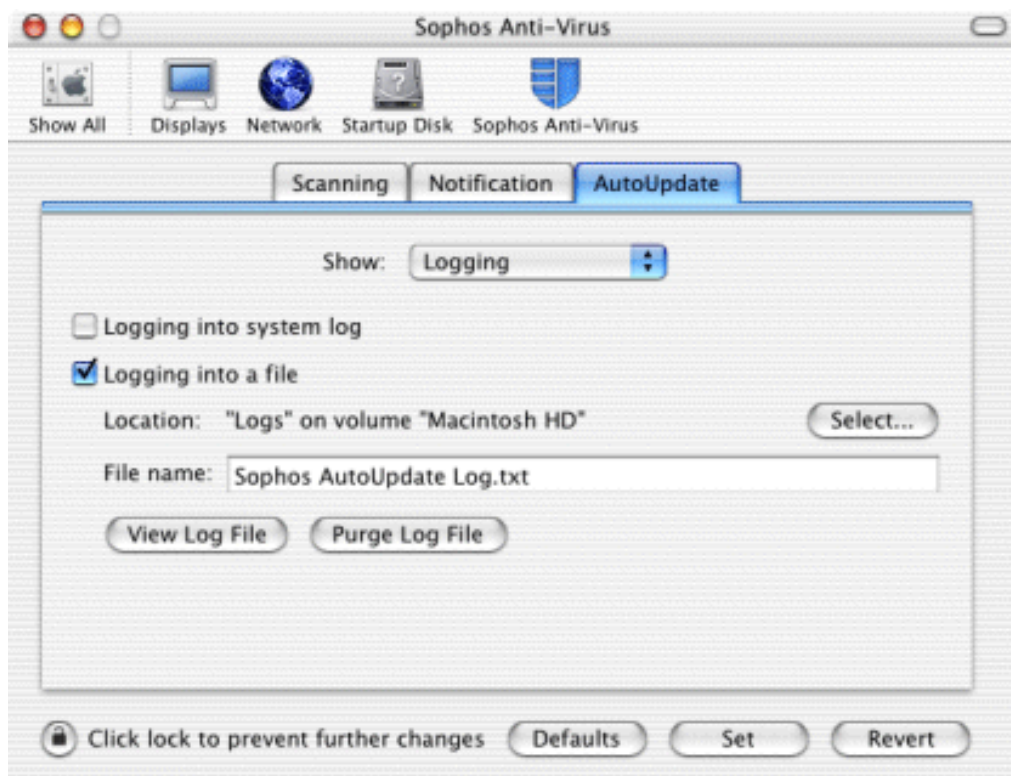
Sophos Anti-Virus

Show All Displays Network Startup Disk Sophos Anti-Virus

Scanning Notification AutoUpdate

Show: Logging

Logging into system log

Logging into a file

Location: "Logs" on volume "Macintosh HD" Select...

File name: Sophos AutoUpdate Log.txt

View Log File Purge Log File

Click lock to prevent further changes Defaults Set Revert